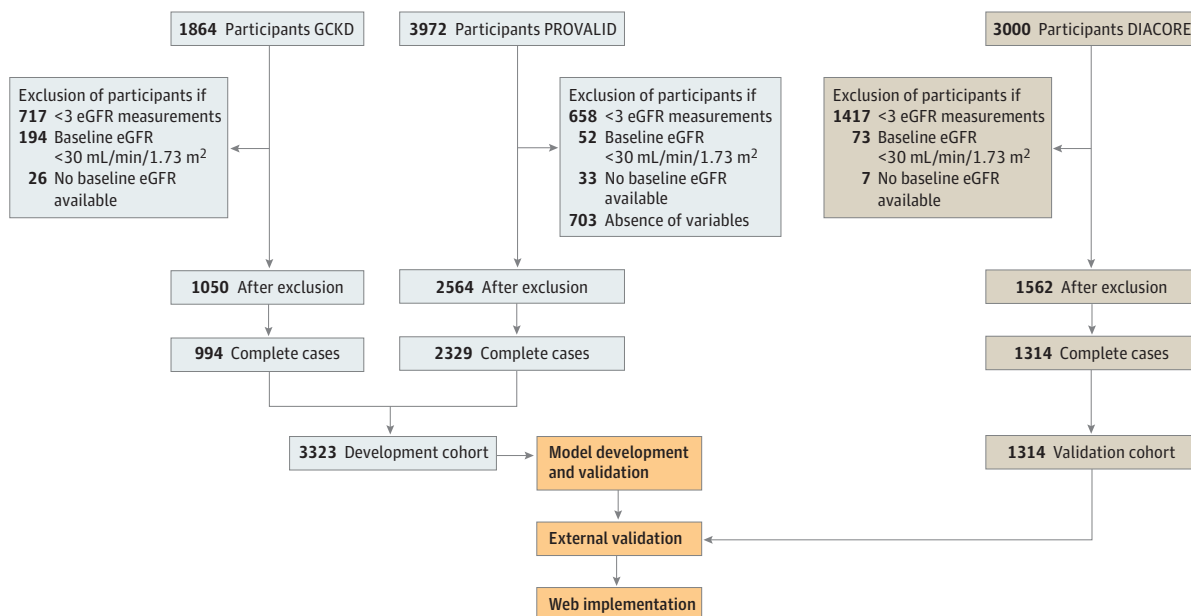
**1864** Participants GCKD

**3972** Participants PROVALID

**3000** Participants DIACORE

Exclusion of participants if
**717** <3 eGFR measurements
**194** Baseline eGFR <30 mL/min/1.73 m$^2$
**26** No baseline eGFR available

Exclusion of participants if
**658** <3 eGFR measurements
**52** Baseline eGFR <30 mL/min/1.73 m$^2$
**33** No baseline eGFR available
**703** Absence of variables

Exclusion of participants if
**1417** <3 eGFR measurements
**73** Baseline eGFR <30 mL/min/1.73 m$^2$
**7** No baseline eGFR available

**1050** After exclusion

**2564** After exclusion

**1562** After exclusion

**994** Complete cases

**2329** Complete cases

**1314** Complete cases

**3323** Development cohort

**Model development and validation**

**1314** Validation cohort

**External validation**

**Web implementation**